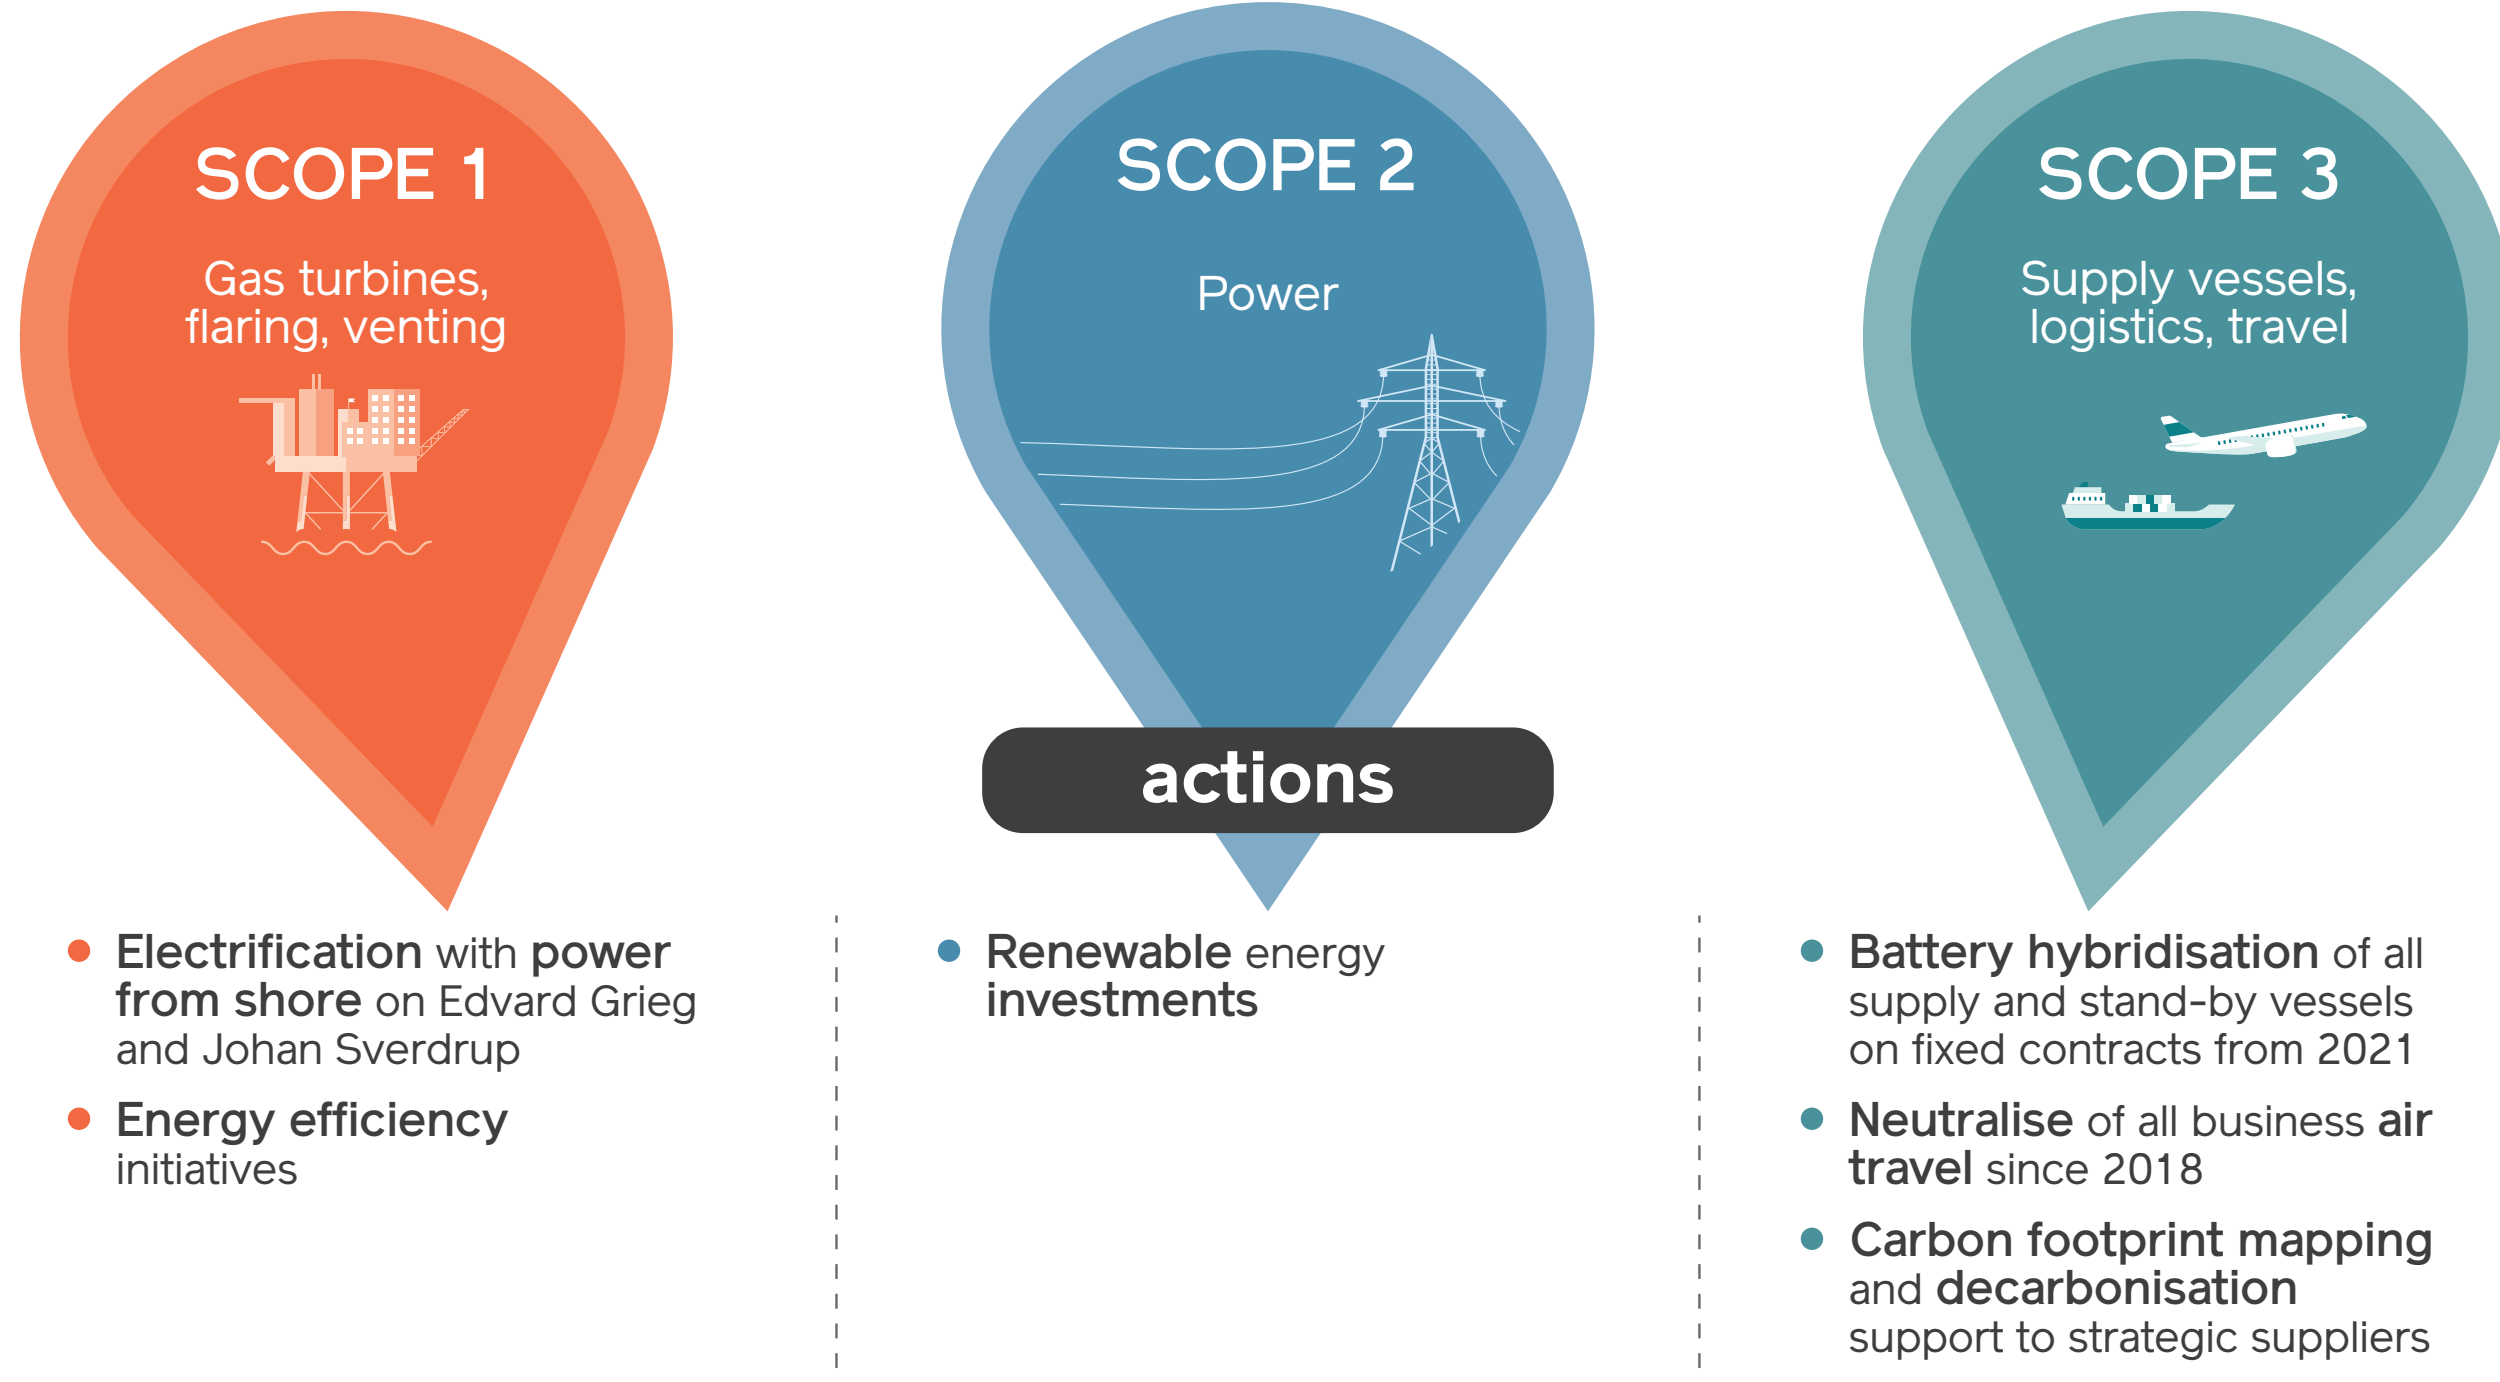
SCOPE 1

Gas turbines, flaring, venting

SCOPE 2

Power

SCOPE 3

Supply vessels, logistics, travel

actions

- Electrification with power from shore on Edvard Grieg and Johan Sverdrup
- Energy efficiency initiatives

- Renewable energy investments

- Battery hybridisation of all supply and stand-by vessels on fixed contracts from 2021
- Neutralise of all business air travel since 2018
- Carbon footprint mapping and decarbonisation support to strategic suppliers